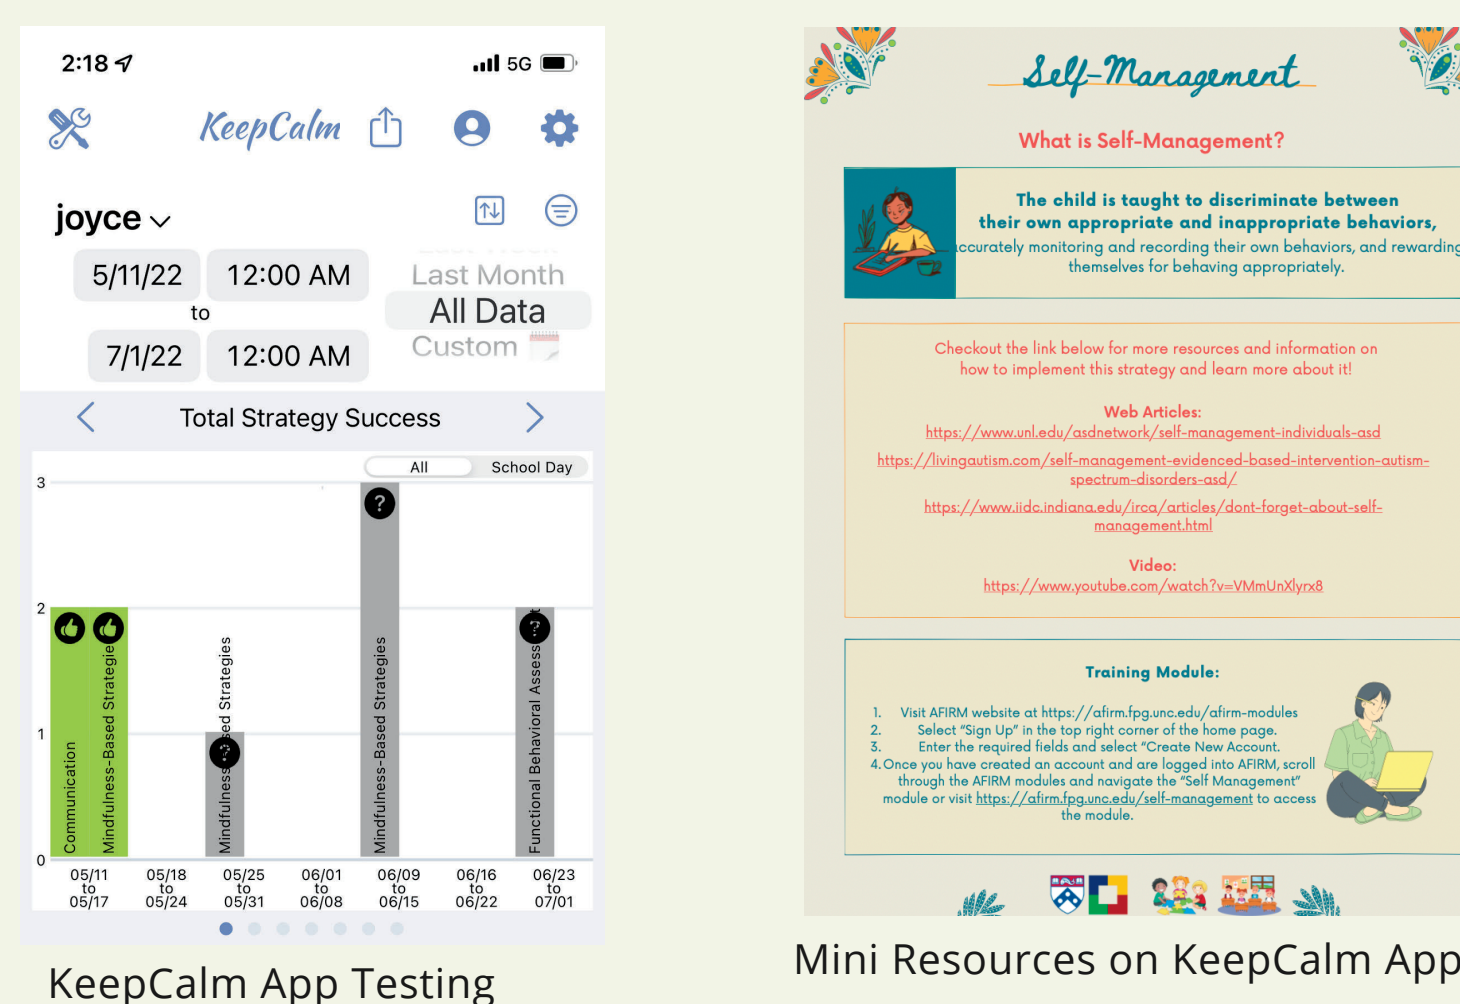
2:18

5G

KeepCalm

joyce

5/11/22 12:00 AM

to

7/1/22 12:00 AM

Last Month

All Data

Custom

Total Strategy Success

All School Day

3

2

1

0

Communication

Mindfulness-Based Strategies

Mindfulness-Based Strategies

Mindfulness-Based Strategies

Functional Behavioral Assess

05/11 to 05/17

05/18 to 05/24

05/25 to 05/31

06/01 to 06/08

06/09 to 06/15

06/16 to 06/22

06/23 to 07/01

KeepCalm App Testing

Self-Management

What is Self-Management?

The child is taught to discriminate between their own appropriate and inappropriate behaviors, accurately monitoring and recording their own behaviors, and rewarding themselves for behaving appropriately.

Checkout the link below for more resources and information on how to implement this strategy and learn more about it!

Web Articles:
https://www.unl.edu/asdnetwork/self-management-individuals-asd
https://livingautism.com/self-management-evidenced-based-intervention-autism-spectrum-disorders-asd/
https://www.iidc.indiana.edu/irca/articles/dont-forget-about-self-management.html

Video:
https://www.youtube.com/watch?v=VMmUnXlyrx8

Training Module:

1. Visit AFIRM website at https://afirm.fpg.unc.edu/afirm-modules
2. Select "Sign Up" in the top right corner of the home page.
3. Enter the required fields and select "Create New Account.
4. Once you have created an account and are logged into AFIRM, scroll through the AFIRM modules and navigate the "Self Management" module or visit https://afirm.fpg.unc.edu/self-management to access the module.

Mini Resources on KeepCalm App